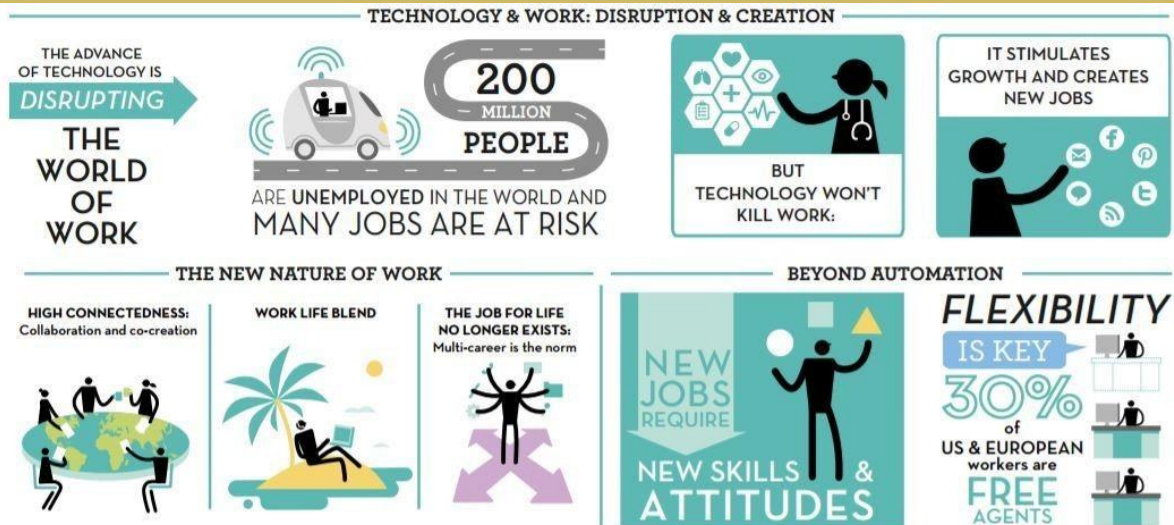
TECHNOLOGY & WORK: DISRUPTION & CREATION

THE ADVANCE OF TECHNOLOGY IS DISRUPTING THE WORLD OF WORK

200 MILLION PEOPLE

ARE UNEMPLOYED IN THE WORLD AND MANY JOBS ARE AT RISK

BUT TECHNOLOGY WON'T KILL WORK:

IT STIMULATES GROWTH AND CREATES NEW JOBS

THE NEW NATURE OF WORK

HIGH CONNECTEDNESS: Collaboration and co-creation

WORK LIFE BLEND

THE JOB FOR LIFE NO LONGER EXISTS: Multi-career is the norm

BEYOND AUTOMATION

NEW JOBS REQUIRE NEW SKILLS & ATTITUDES

FLEXIBILITY IS KEY

30% of US & EUROPEAN workers are FREE AGENTS